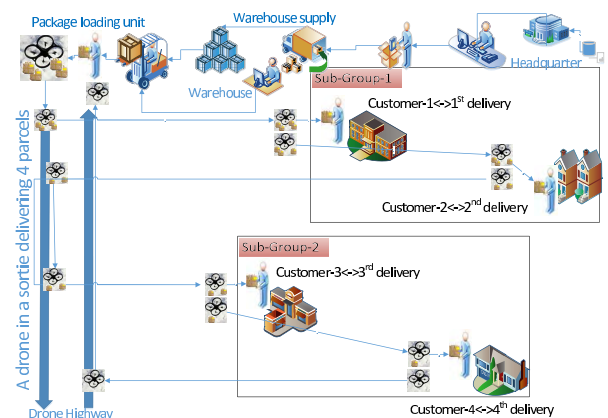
Package loading unit

Warehouse supply

Headquarter

Warehouse

Sub-Group-1

Customer-1<->1$^{st}$ delivery

Customer-2<->2$^{nd}$ delivery

A drone in a sortie delivering 4 parcels

Sub-Group-2

Customer-3<->3$^{rd}$ delivery

Customer-4<->4$^{th}$ delivery

Drone Highway